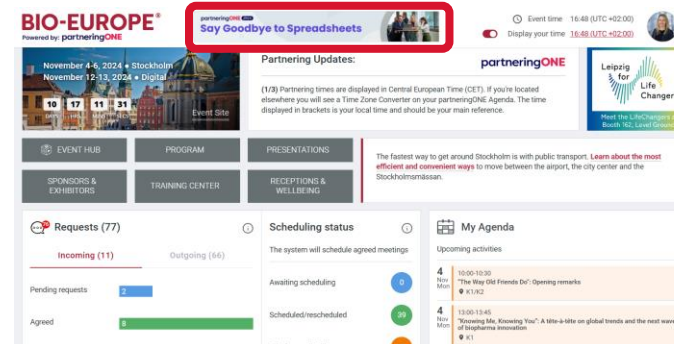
BIO-EUROPE®
Powered by: partneringONE

partneringONE
Say Goodbye to Spreadsheets

Event time 16:48 (UTC +02:00)
Display your time 16:48 (UTC +02:00)

November 4-6, 2024 • Stockholm
November 12-13, 2024 • Digital
10 17 11 31
Event Site

Partnering Updates:
partneringONE
(1/3) Partnering times are displayed in Central European Time (CET). If you're located elsewhere you will see a Time Zone Converter on your partneringONE Agenda. The time displayed in brackets is your local time and should be your main reference.

Leipzig for Life Changers
Meet the LifeChangers
Booth 162, Level Ground

EVENT HUB
PROGRAM
PRESENTATIONS
SPONSORS & EXHIBITORS
TRAINING CENTER
RECEPTIONS & WELLBEING

The fastest way to get around Stockholm is with public transport. Learn about the most efficient and convenient ways to move between the airport, the city center and the Stockholmsmässan.

Requests (77)
Incoming (11)
Outgoing (66)
Pending requests 2
Agreed 8

Scheduling status
The system will schedule agreed meetings
Awaiting scheduling 0
Scheduled/rescheduled 39

My Agenda
Upcoming activities
4 Nov Mon 10:00-10:30 "The Way Old Friends Do": Opening remarks K1/K2
4 Nov Mon 13:00-13:45 "Knowing Me, Knowing You": A tête-à-tête on global trends and the next wave of biopharma innovation K1